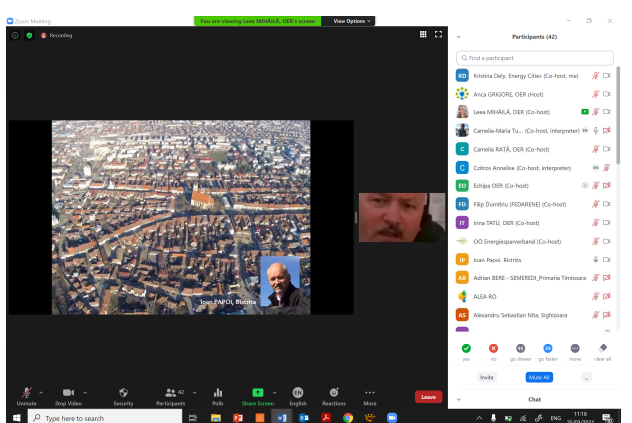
Zoom Meeting

You are viewing Leea MIHĂILĂ, OER's screen

View Options

Recording

Ioan PAPOI, Bistrita

Participants (42)

Find a participant

KD Kristina Dely, Energy Cities (Co-host, me)

Anca GRIGORE, OER (Host)

Leea MIHĂILĂ, OER (Co-host)

Camelia-Maria Tu... (Co-host, interpreter)

C Camelia RAȚĂ, OER (Co-host)

C Czitros Anneliese (Co-host, interpreter)

EO Echipa OER (Co-host)

FD Filip Dumitriu (FEDARENE) (Co-host)

IT Irina TATU, OER (Co-host)

OÖ Energiesparverband (Co-host)

IP Ioan Papoi, Bistrita

AB Adrian BERE - SEMEREDI_Primaria Timisoara

ALEA RO

AS Alexandru Sebastian Nita, Sighisoara

yes no go slower go faster more clear all

Invite Mute All ...

Chat

Unmute Stop Video Security Participants 42 Polls Share Screen English Reactions More Leave

Type here to search

ENG 11:16